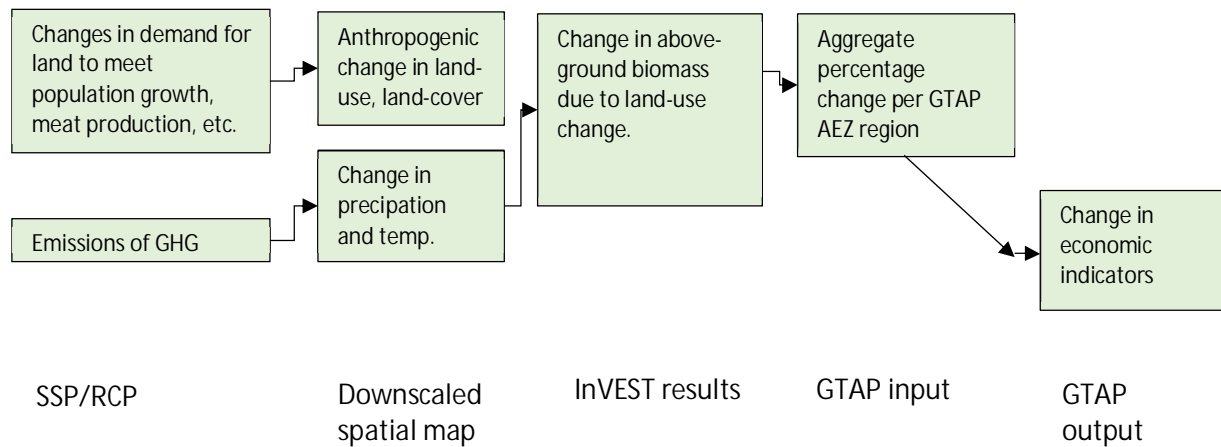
Changes in demand for land to meet population growth, meat production, etc.

Anthropogenic change in land-use, land-cover

Change in above-ground biomass due to land-use change.

Aggregate percentage change per GTAP AEZ region

Emissions of GHG

Change in precipation and temp.

Change in economic indicators

SSP/RCP

Downscaled spatial map

InVEST results

GTAP input

GTAP output